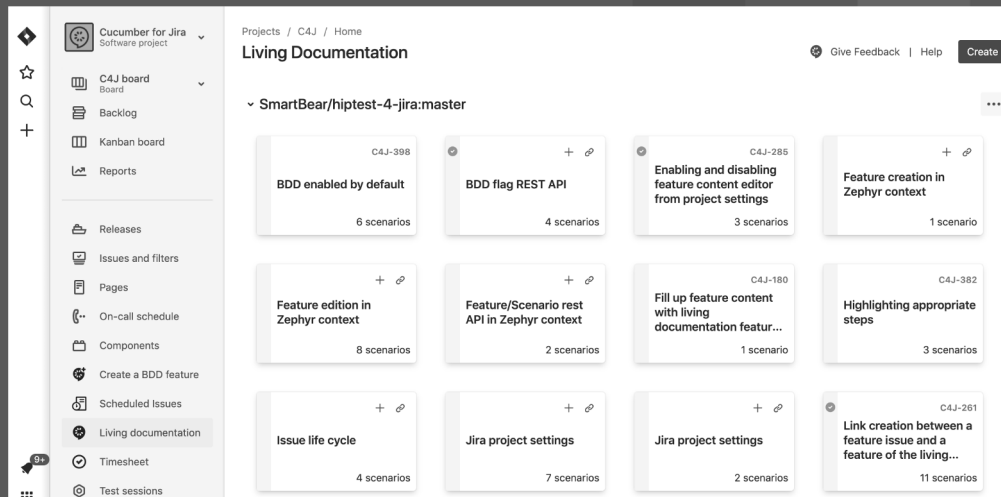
Cucumber for Jira
Software project

C4J board
Board

Backlog

Kanban board

Reports

Releases

Issues and filters

Pages

On-call schedule

Components

Create a BDD feature

Scheduled Issues

Living documentation

Timesheet

Test sessions

9+

Projects / C4J / Home

Living Documentation

Give Feedback | Help Create

SmartBear/hiptest-4-jira:master

...

C4J-398
BDD enabled by default
6 scenarios

+
BDD flag REST API
4 scenarios

C4J-285
Enabling and disabling feature content editor from project settings
3 scenarios

+
Feature creation in Zephyr context
1 scenario

+
Feature edition in Zephyr context
8 scenarios

+
Feature/Scenario rest API in Zephyr context
2 scenarios

C4J-180
Fill up feature content with living documentation featur...
1 scenario

C4J-382
Highlighting appropriate steps
3 scenarios

+
Issue life cycle
4 scenarios

+
Jira project settings
7 scenarios

+
Jira project settings
2 scenarios

C4J-261
Link creation between a feature issue and a feature of the living...
11 scenarios